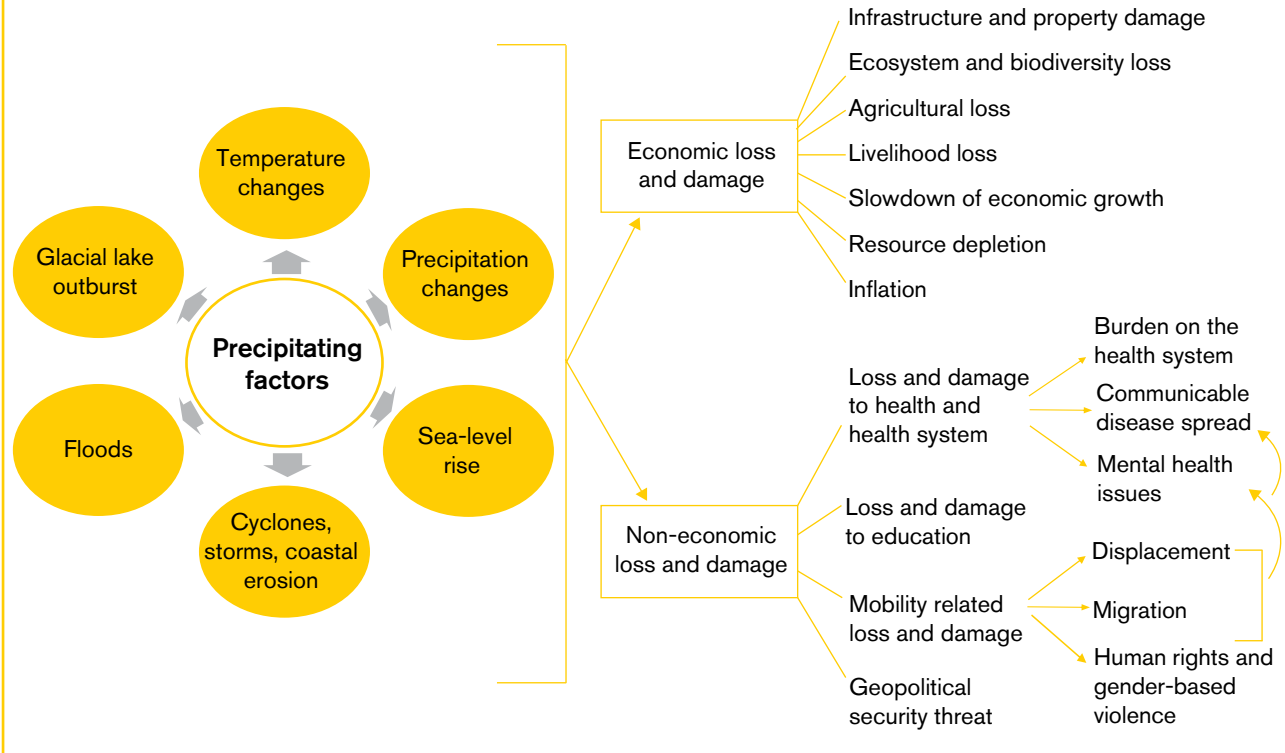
Precipitating factors

Temperature changes

Precipitation changes

Sea-level rise

Cyclones, storms, coastal erosion

Floods

Glacial lake outburst

Economic loss and damage

Infrastructure and property damage

Ecosystem and biodiversity loss

Agricultural loss

Livelihood loss

Slowdown of economic growth

Resource depletion

Inflation

Non-economic loss and damage

Loss and damage to health and health system

Burden on the health system

Communicable disease spread

Mental health issues

Loss and damage to education

Mobility related loss and damage

Displacement

Migration

Human rights and gender-based violence

Geopolitical security threat